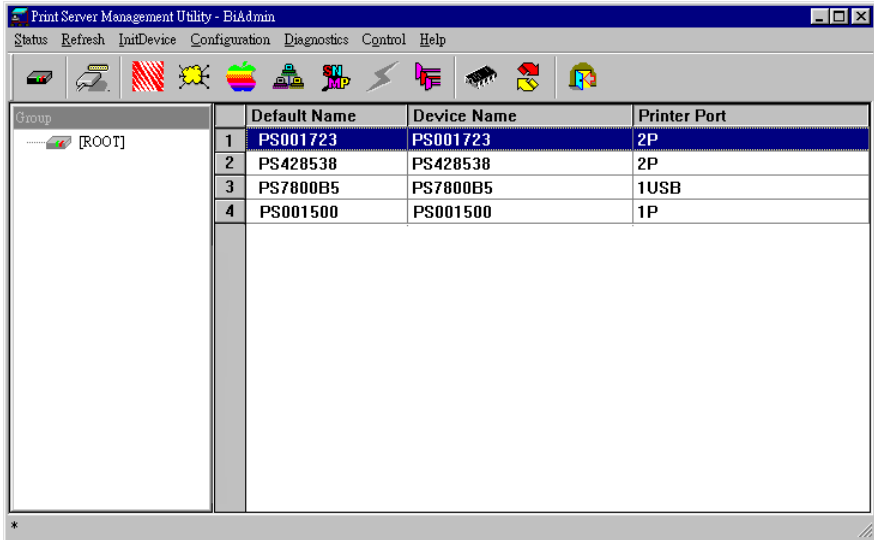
Print Server Management Utility - BiAdmin

Status Refresh InitDevice Configuration Diagnostics Control Help

SN MP

Group

[ROOT]

| | Default Name | Device Name | Printer Port |
|---|---|---|---|
| 1 | PS001723 | PS001723 | 2P |
| 2 | PS428538 | PS428538 | 2P |
| 3 | PS7800B5 | PS7800B5 | 1USB |
| 4 | PS001500 | PS001500 | 1P |

*